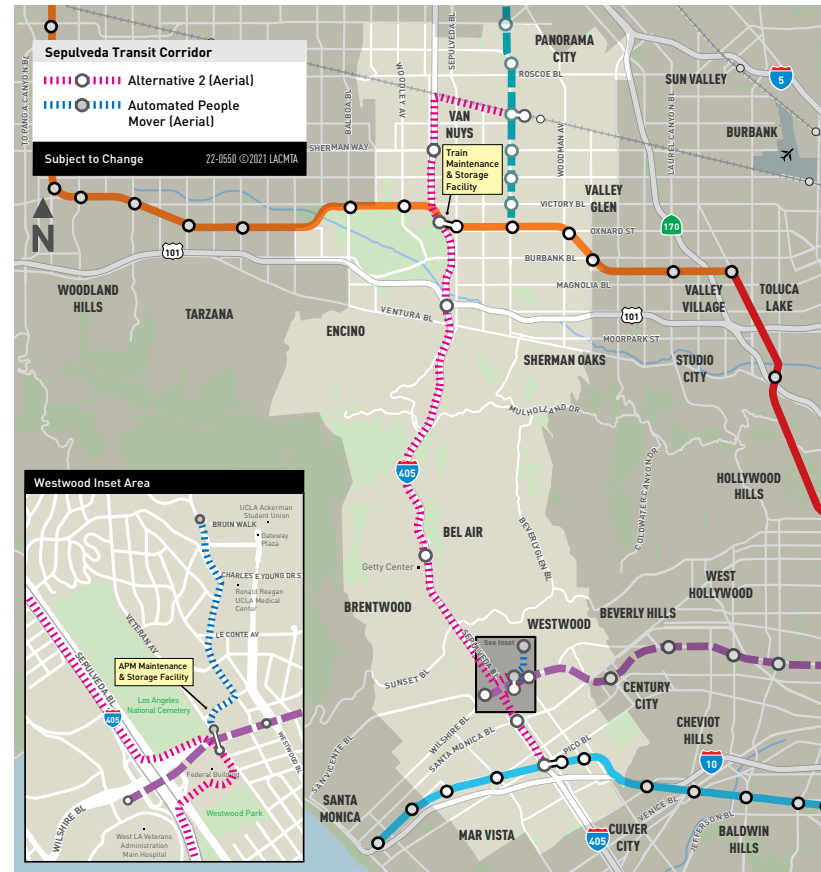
Sepulveda Transit Corridor

Alternative 2 (Aerial)

Automated People Mover (Aerial)

Subject to Change

22-0550 ©2021 LACMTA

N

TOPANGA CANYON BL

BALBOA BL

WOODLEY AV

SEPULVEDA BL

PANORAMA CITY

ROSCOE BL

SUN VALLEY

5

WOODMAN AV

LAUREL CANYON BL

BURBANK

VAN NUYS

SHERMAN WAY

Train Maintenance & Storage Facility

VALLEY GLEN

VICTORY BL

OXNARD ST

170

101

BURBANK BL

MAGNOLIA BL

WOODLAND HILLS

TARZANA

VALLEY VILLAGE

TOLUCA LAKE

ENCINO

VENTURA BL

101

MOORPARK ST

SHERMAN OAKS

STUDIO CITY

MULHOLLAND DR

COLDWATER CANYON DR

405

HOLLYWOOD HILLS

BEL AIR

BEVERLY GLEN BL

Getty Center

WEST HOLLYWOOD

BRENTWOOD

BEVERLY HILLS

SEPULVEDA BL

WESTWOOD

See Inset

SUNSET BL

CENTURY CITY

WILSHIRE BL

SANTA MONICA BL

CHEVIOT HILLS

SAN VICENTE BL

PICO BL

10

SANTA MONICA

MAR VISTA

VENICE BL

405

CULVER CITY

JEFFERSON BL

BALDWIN HILLS

Westwood Inset Area

UCLA Ackerman Student Union

BRUIN WALK

Gateway Plaza

CHARLES E YOUNG DR S

Ronald Reagan UCLA Medical Center

LE CONTE AV

VETERAN AV

SEPULVEDA BL

APM Maintenance & Storage Facility

405

Los Angeles National Cemetery

WESTWOOD BL

Federal Building

WILSHIRE BL

Westwood Park

West LA Veterans Administration Main Hospital